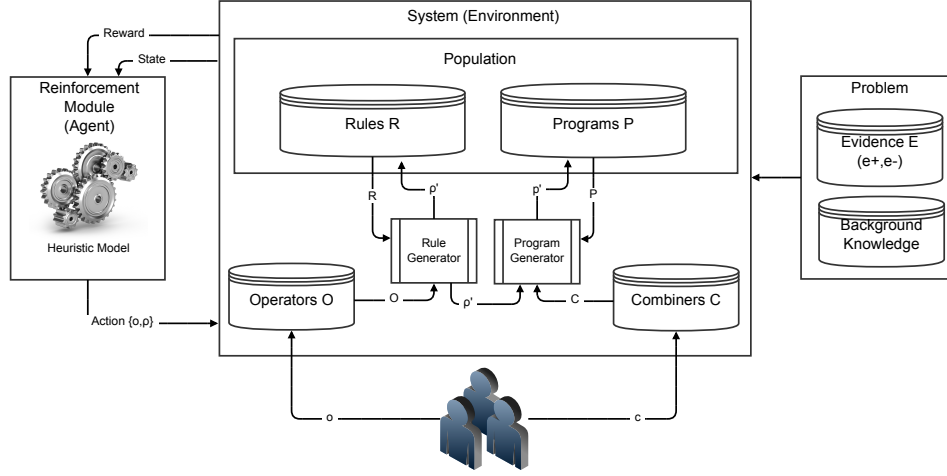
System (Environment)

Reward

State

Reinforcement Module (Agent)

Heuristic Model

Action {o,ρ}

Population

Rules R

Programs P

R

ρ'

ρ'

P

Rule Generator

Program Generator

Operators O

O

ρ'

C

Combiners C

Problem

Evidence E (e+,e-)

Background Knowledge

o

c